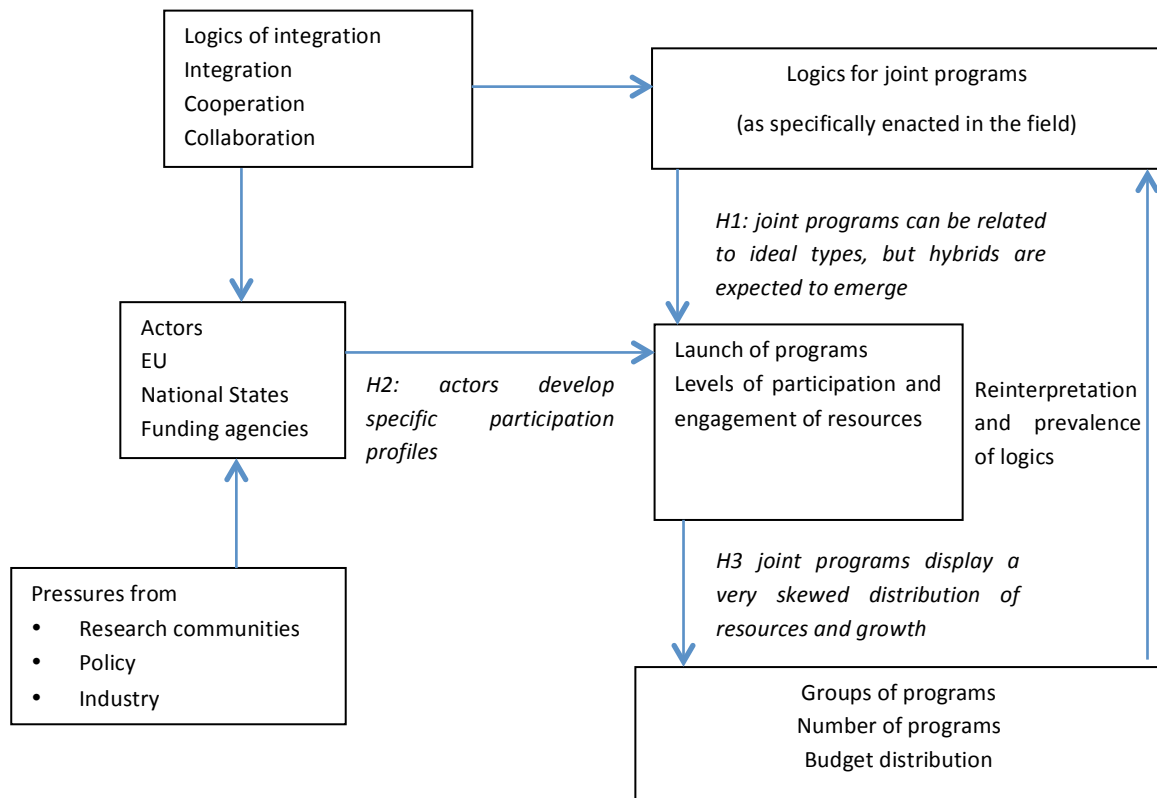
Logics of integration
Integration
Cooperation
Collaboration

Logics for joint programs
(as specifically enacted in the field)

H1: joint programs can be related to ideal types, but hybrids are expected to emerge

Actors
EU
National States
Funding agencies

H2: actors develop specific participation profiles

Launch of programs
Levels of participation and engagement of resources

Reinterpretation and prevalence of logics

H3 joint programs display a very skewed distribution of resources and growth

Pressures from
• Research communities
• Policy
• Industry

Groups of programs
Number of programs
Budget distribution